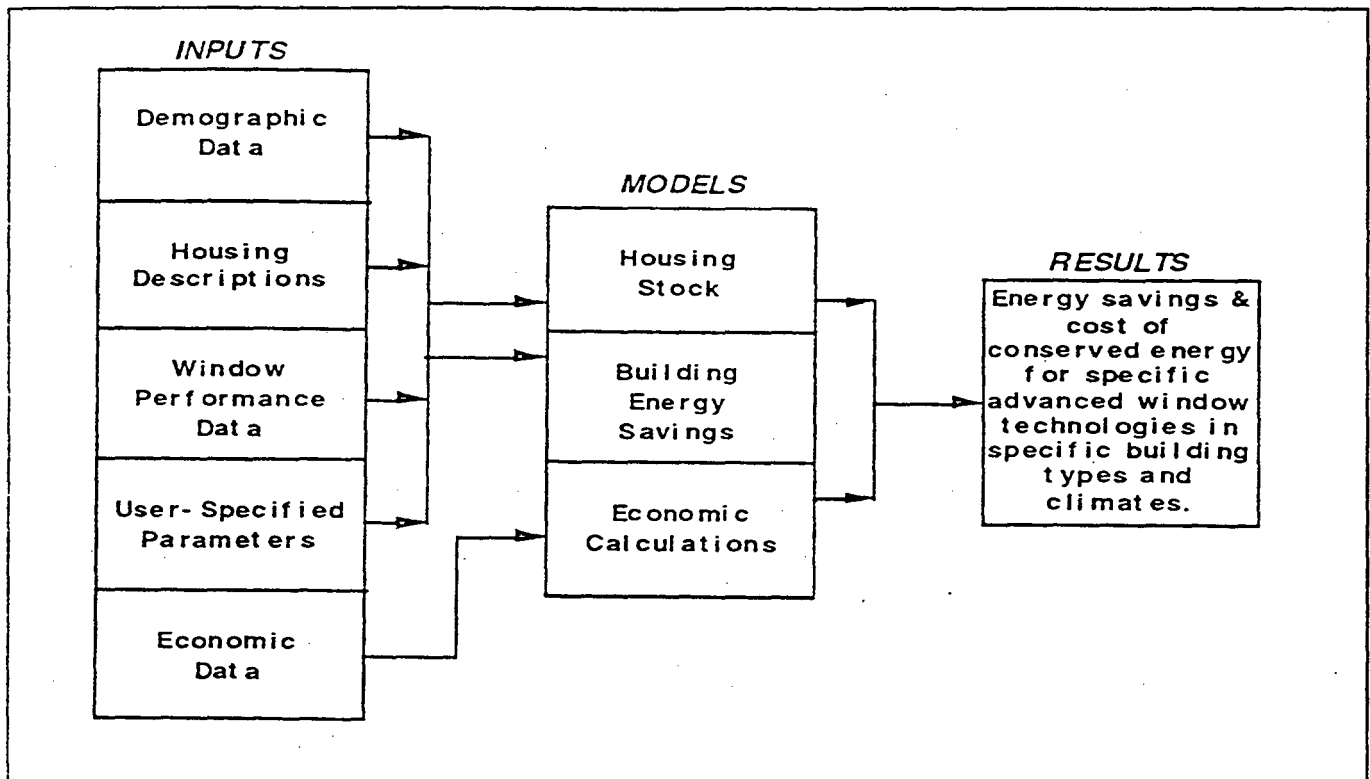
INPUTS

Demographic Data

Housing Descriptions

Window Performance Data

User-Specified Parameters

Economic Data

MODELS

Housing Stock

Building Energy Savings

Economic Calculations

RESULTS

Energy savings & cost of conserved energy for specific advanced window technologies in specific building types and climates.